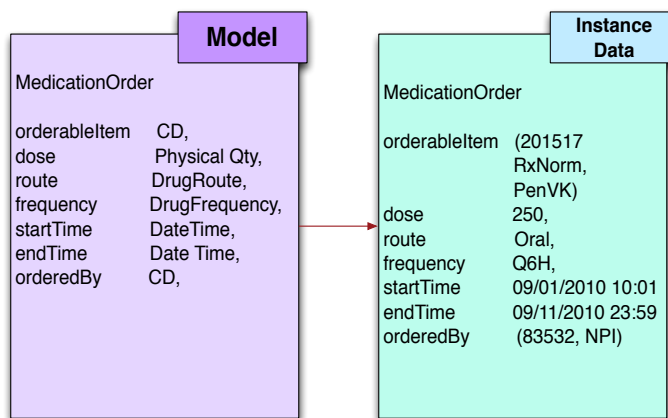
Model

MedicationOrder

| | |
|---|---|
| orderableItem | CD, |
| dose | Physical Qty, |
| route | DrugRoute, |
| frequency | DrugFrequency, |
| startTime | DateTime, |
| endTime | Date Time, |
| orderedBy | CD, |

Instance Data

MedicationOrder

| | |
|---|---|
| orderableItem | (201517 RxNorm, PenVK) |
| dose | 250, |
| route | Oral, |
| frequency | Q6H, |
| startTime | 09/01/2010 10:01 |
| endTime | 09/11/2010 23:59 |
| orderedBy | (83532, NPI) |